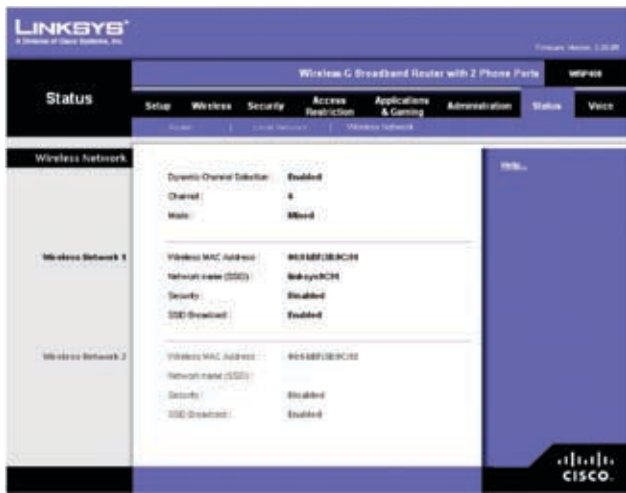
LINKSYS®
A Division of Cisco Systems, Inc.

Firmware Version: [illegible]

Wireless-G Broadband Router with 2 Phone Ports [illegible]

Status

Setup | Wireless | Security | Access Restriction | Applications & Gaming | Administration | Status | Voice

Router | Local Network | Wireless Network

Wireless Network

Dynamic Channel Selection: Enabled
Channel: 6
Mode: Mixed

Wireless Network 1

Wireless MAC Address: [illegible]
Network name (SSID): linksys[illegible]
Security: Disabled
SSID Broadcast: Enabled

Wireless Network 2

Wireless MAC Address: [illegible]
Network name (SSID):
Security: Disabled
SSID Broadcast: Enabled

Help...

cisco.